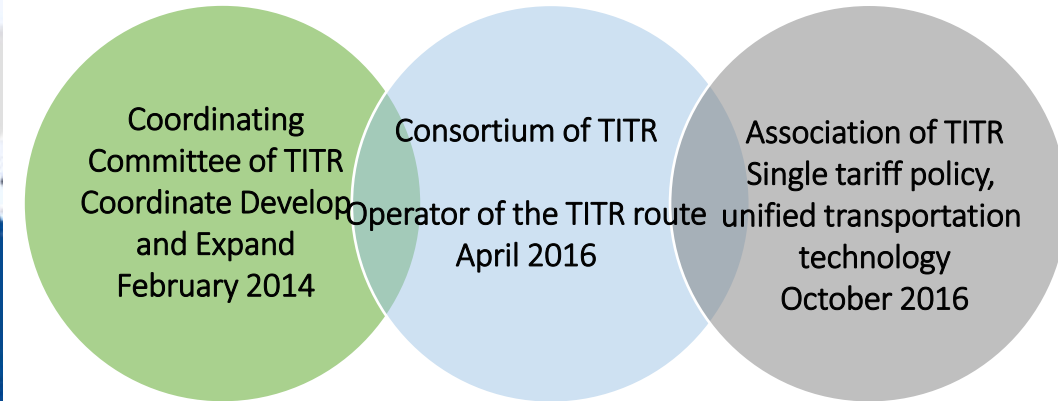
Coordinating Committee of TITR Coordinate Develop and Expand February 2014

Consortium of TITR

Operator of the TITR route April 2016

Association of TITR Single tariff policy, unified transportation technology October 2016